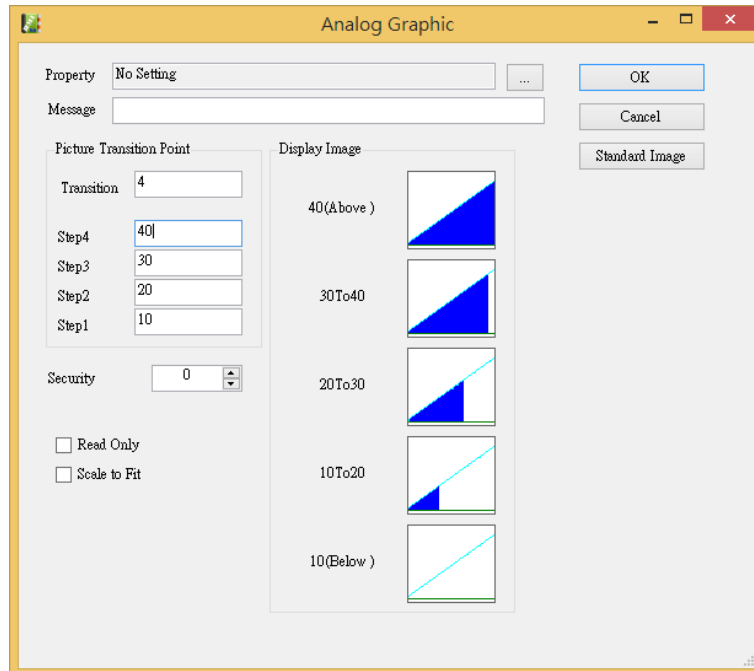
Analog Graphic

Property No Setting ...

Message

OK

Cancel

Standard Image

Picture Transition Point

Transition 4

Step4 40

Step3 30

Step2 20

Step1 10

Display Image

40(Above )

30To40

20To30

10To20

10(Below )

Security 0

Read Only

Scale to Fit